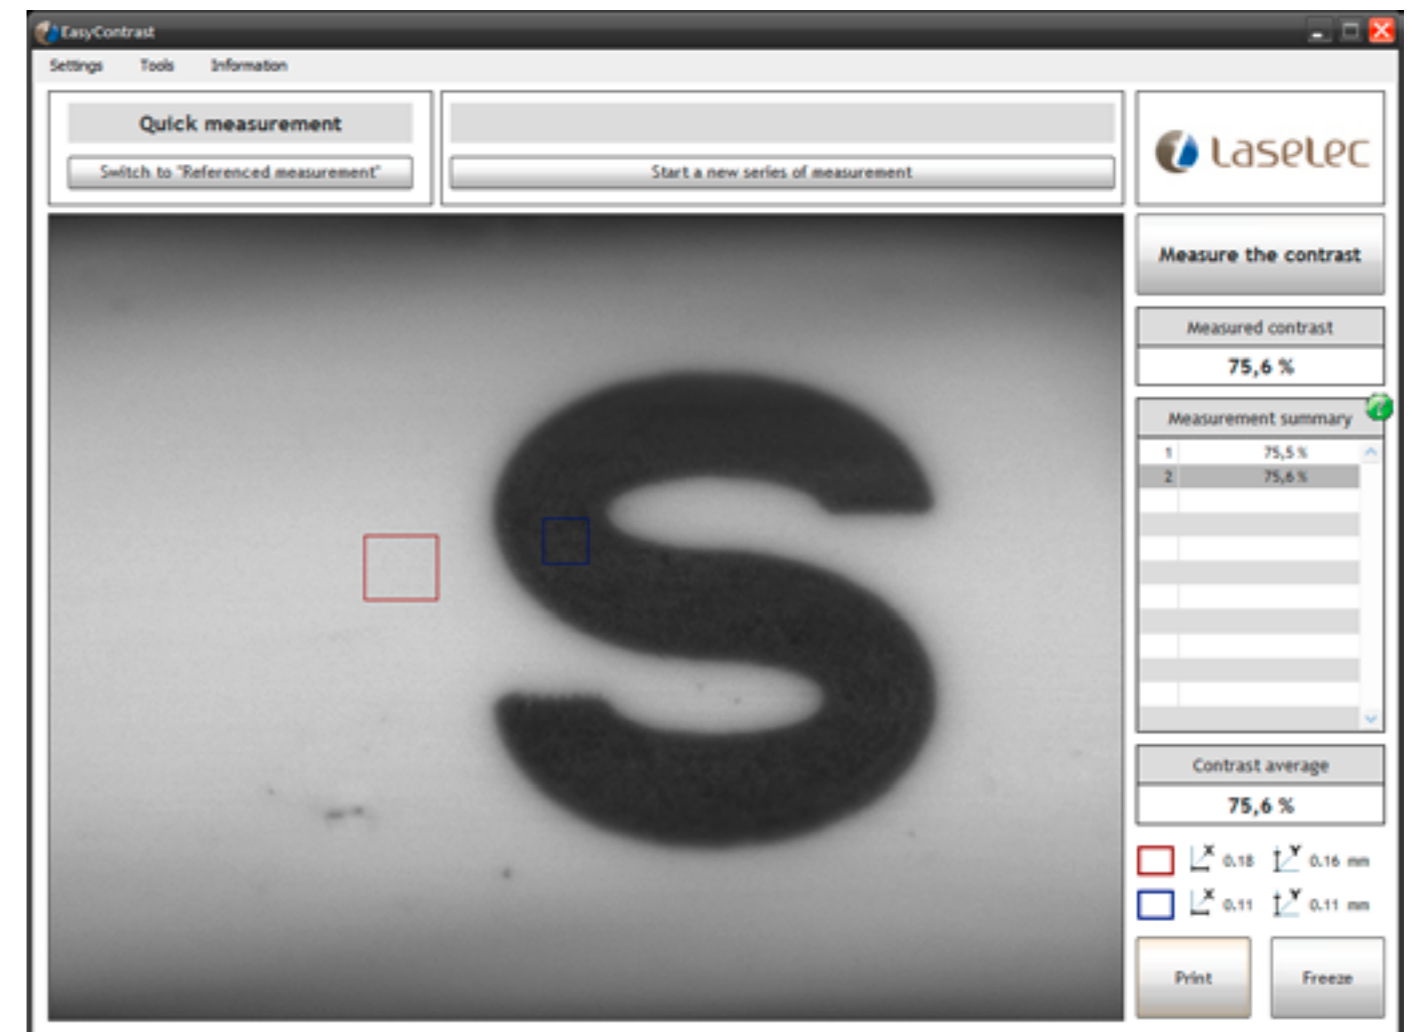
EasyContrast

Settings Tools Information

Quick measurement

Switch to "Referenced measurement"

Start a new series of measurement

laselec

Measure the contrast

Measured contrast

75,6 %

Measurement summary

| 1 | 75,5 % |
|---|---|
| 2 | 75,6 % |

Contrast average

75,6 %

X 0.18 Y 0.16 mm

X 0.11 Y 0.11 mm

Print

Freeze